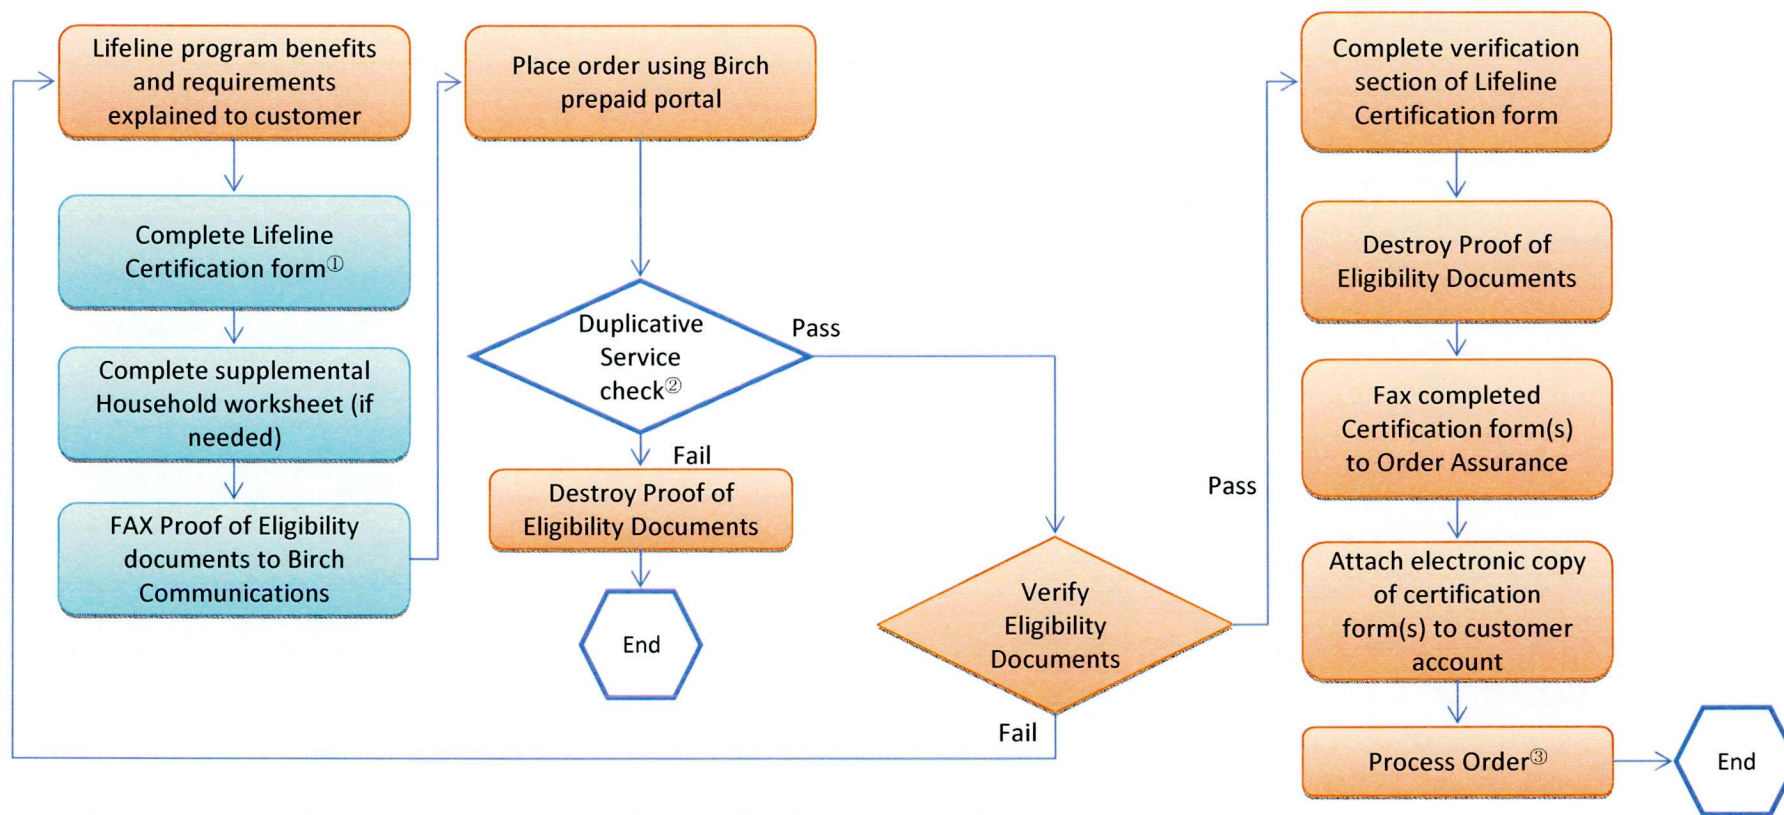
Lifeline program benefits and requirements explained to customer

Complete Lifeline Certification form①

Complete supplemental Household worksheet (if needed)

FAX Proof of Eligibility documents to Birch Communications

Place order using Birch prepaid portal

Duplicative Service check②

Pass

Fail

Destroy Proof of Eligibility Documents

End

Verify Eligibility Documents

Fail

Pass

Complete verification section of Lifeline Certification form

Destroy Proof of Eligibility Documents

Fax completed Certification form(s) to Order Assurance

Attach electronic copy of certification form(s) to customer account

Process Order③

End